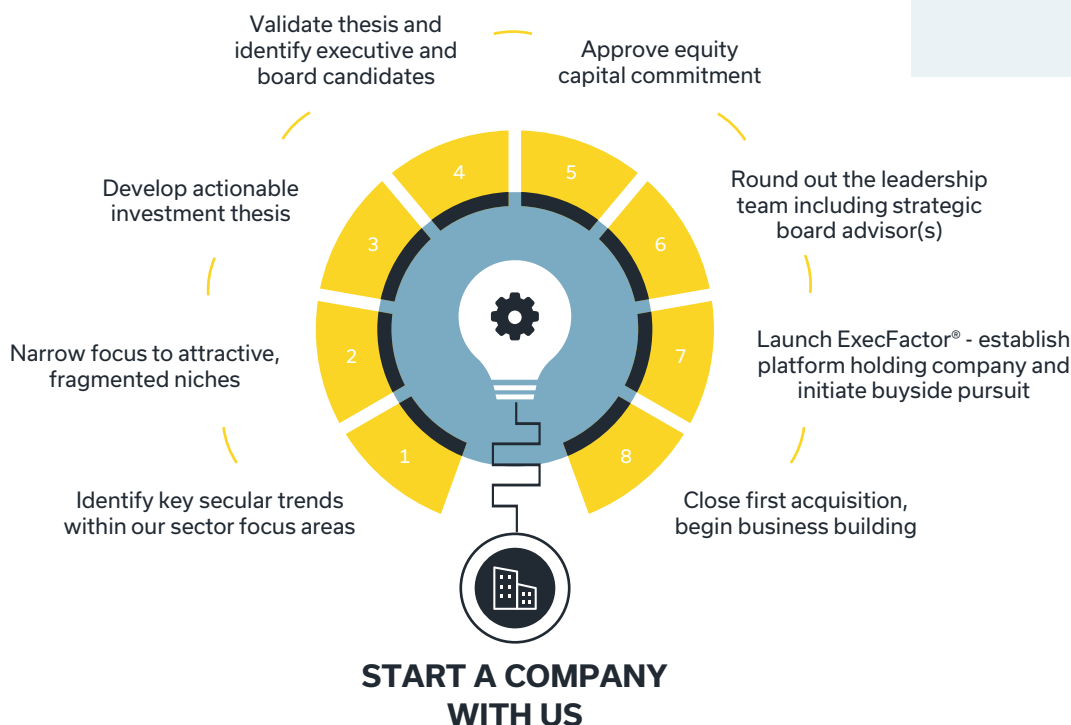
Validate thesis and identify executive and board candidates

Approve equity capital commitment

Develop actionable investment thesis

Round out the leadership team including strategic board advisor(s)

4

5

3

6

Narrow focus to attractive, fragmented niches

2

7

Launch ExecFactor® - establish platform holding company and initiate buyside pursuit

1

8

Identify key secular trends within our sector focus areas

Close first acquisition, begin business building

START A COMPANY WITH US